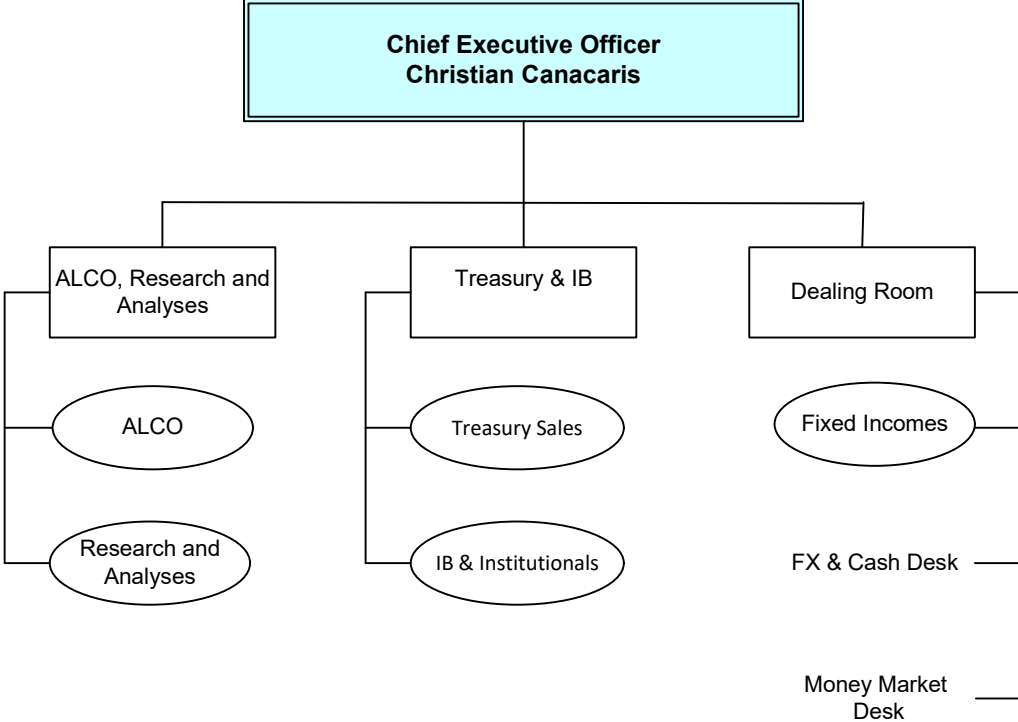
Chief Executive Officer
Christian Canacaris

ALCO, Research and Analyses

ALCO

Research and Analyses

Treasury & IB

Treasury Sales

IB & Institutionals

Dealing Room

Fixed Incomes

FX & Cash Desk

Money Market Desk